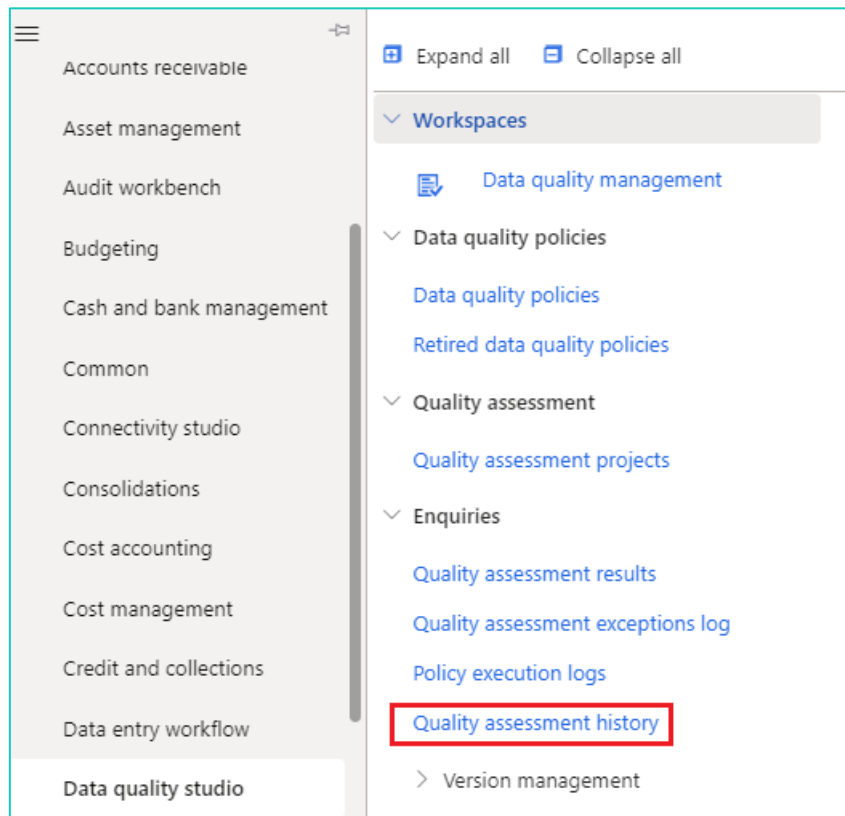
Accounts receivable

Asset management

Audit workbench

Budgeting

Cash and bank management

Common

Connectivity studio

Consolidations

Cost accounting

Cost management

Credit and collections

Data entry workflow

Data quality studio

Expand all

Collapse all

Workspaces

Data quality management

Data quality policies

Data quality policies

Retired data quality policies

Quality assessment

Quality assessment projects

Enquiries

Quality assessment results

Quality assessment exceptions log

Policy execution logs

Quality assessment history

Version management